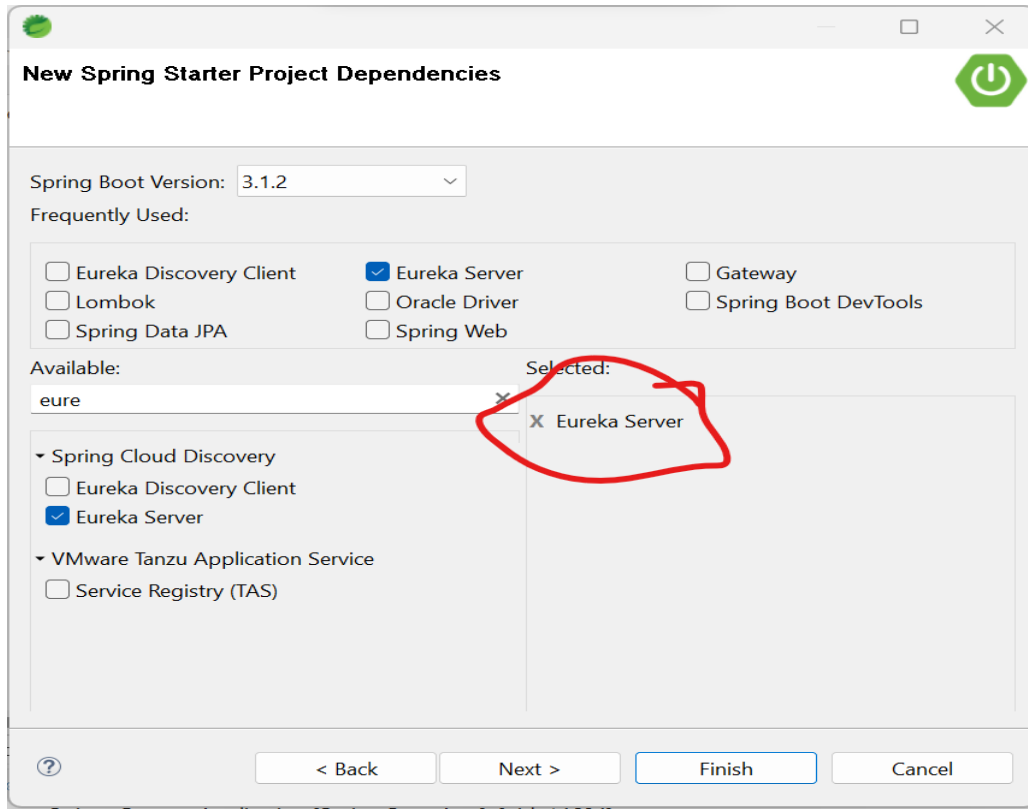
New Spring Starter Project Dependencies

Spring Boot Version: 3.1.2

Frequently Used:

Eureka Discovery Client
Eureka Server
Gateway
Lombok
Oracle Driver
Spring Boot DevTools
Spring Data JPA
Spring Web

Available:

eure

Spring Cloud Discovery
Eureka Discovery Client
Eureka Server

VMware Tanzu Application Service
Service Registry (TAS)

Selected:

X Eureka Server

?

< Back
Next >
Finish
Cancel